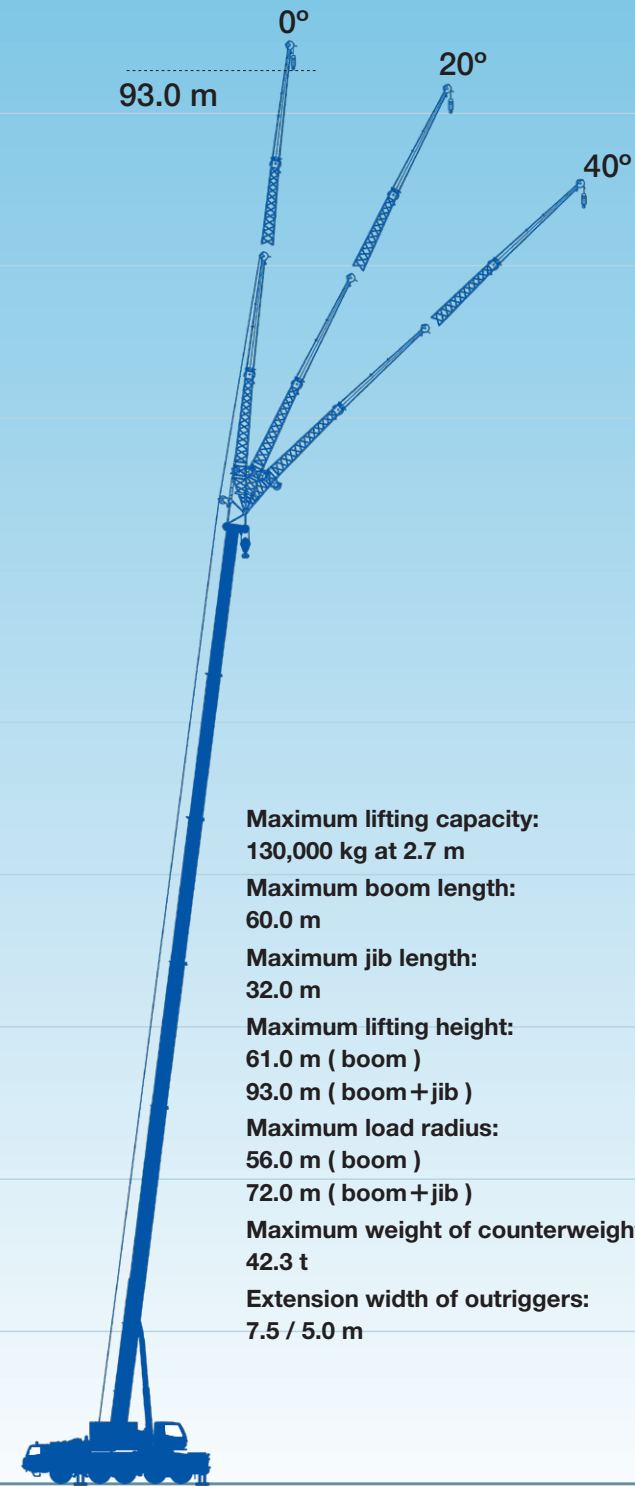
0º

20º

40º

93.0 m

Maximum lifting capacity:
130,000 kg at 2.7 m

Maximum boom length:
60.0 m

Maximum jib length:
32.0 m

Maximum lifting height:
61.0 m ( boom )
93.0 m ( boom＋jib )

Maximum load radius:
56.0 m ( boom )
72.0 m ( boom＋jib )

Maximum weight of counterweigh
42.3 t

Extension width of outriggers:
7.5 / 5.0 m